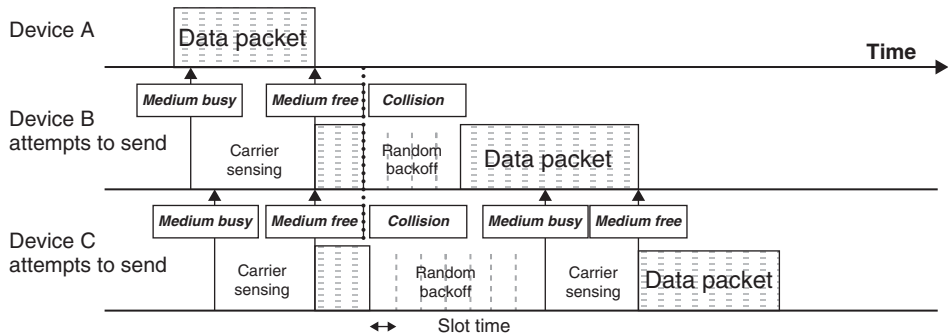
Device A

Data packet

Time

Medium busy

Medium free

Collision

Device B attempts to send

Carrier sensing

Random backoff

Data packet

Medium busy

Medium free

Collision

Medium busy

Medium free

Device C attempts to send

Carrier sensing

Random backoff

Carrier sensing

Data packet

Slot time